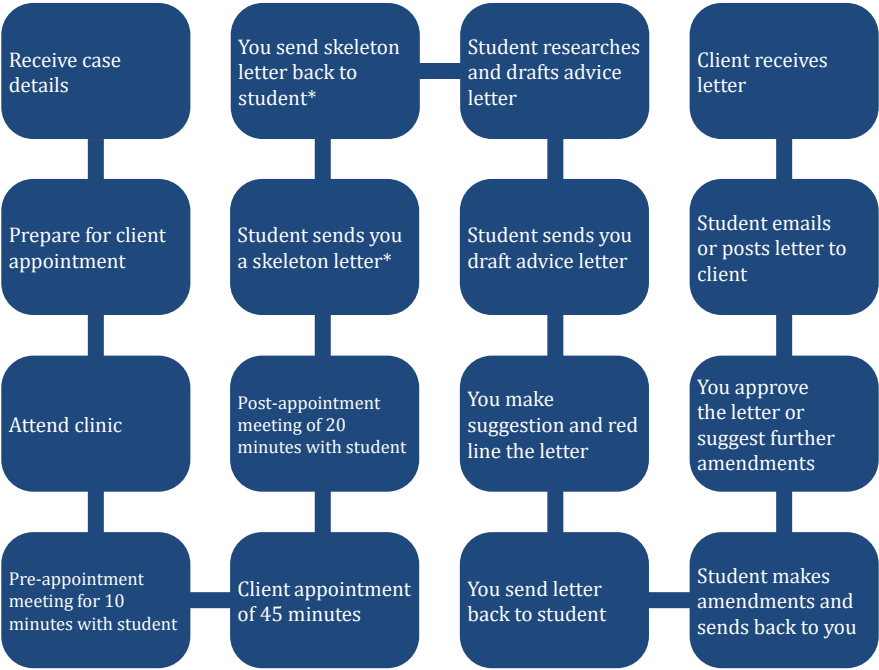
Receive case details

Prepare for client appointment

Attend clinic

Pre-appointment meeting for 10 minutes with student

Client appointment of 45 minutes

Post-appointment meeting of 20 minutes with student

Student sends you a skeleton letter*

You send skeleton letter back to student*

Student researches and drafts advice letter

Student sends you draft advice letter

You make suggestion and red line the letter

You send letter back to student

Student makes amendments and sends back to you

You approve the letter or suggest further amendments

Student emails or posts letter to client

Client receives letter